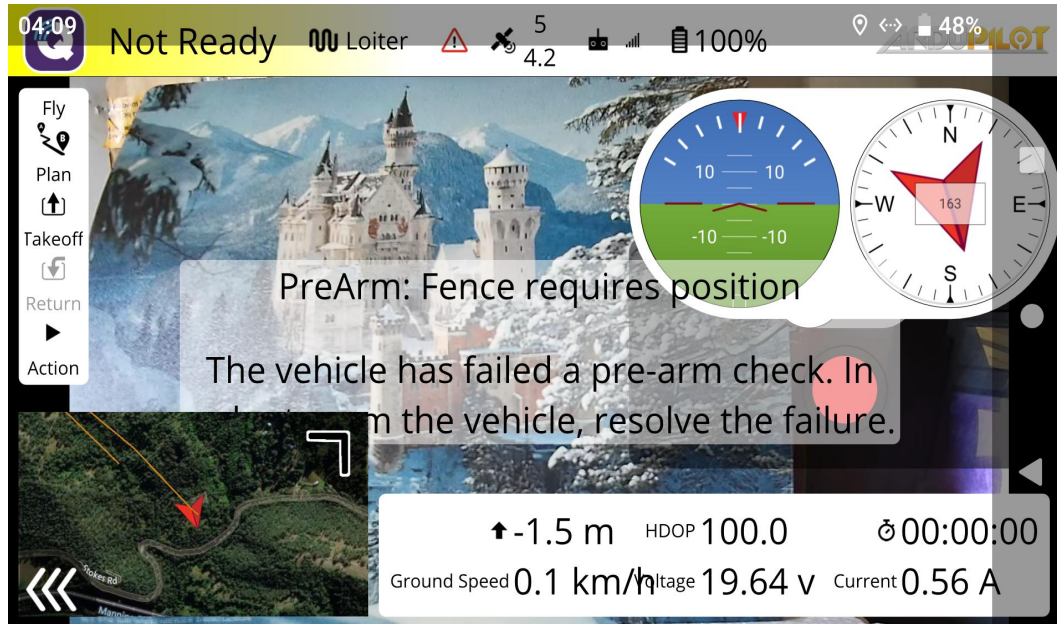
04:09 Not Ready Loiter 5 4.2 100% 48% ARDUPILOT

Fly
Plan
Takeoff
Return
Action

10 10
-10 -10
N
W 163 E
S

PreArm: Fence requires position

The vehicle has failed a pre-arm check. In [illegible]m the vehicle, resolve the failure.

Stokes Rd

-1.5 m HDOP 100.0 00:00:00
Ground Speed 0.1 km/h Voltage 19.64 v Current 0.56 A